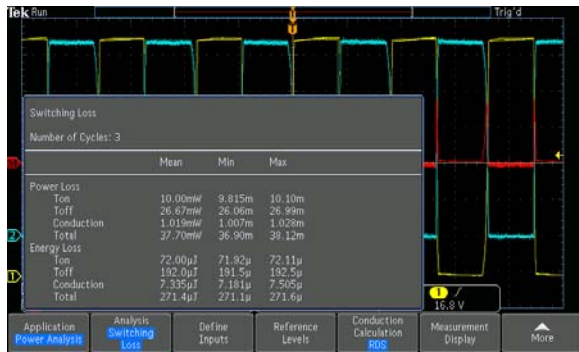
Tek Run

Trig'd

Switching Loss

Number of Cycles: 3

| | Mean | Min | Max |
|---|---|---|---|
| Power Loss | | | |
| Ton | 10.00mW | 9.815m | 10.10m |
| Toff | 26.67mW | 26.06m | 26.99m |
| Conduction | 1.019mW | 1.007m | 1.028m |
| Total | 37.70mW | 36.90m | 38.12m |
| Energy Loss | | | |
| Ton | 72.00μJ | 71.92μ | 72.11μ |
| Toff | 192.0μJ | 191.5μ | 192.5μ |
| Conduction | 7.335μJ | 7.181μ | 7.505μ |
| Total | 271.4μJ | 271.1μ | 271.6μ |

1 /
16.8 V

Application
Power Analysis

Analysis
Switching Loss

Define Inputs

Reference Levels

Conduction Calculation
RDS

Measurement Display

More